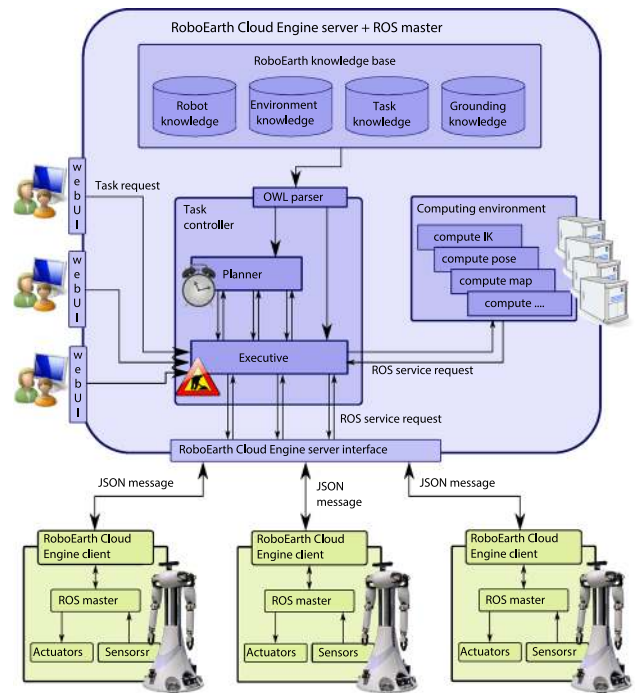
RoboEarth Cloud Engine server + ROS master

RoboEarth knowledge base

Robot knowledge

Environment knowledge

Task knowledge

Grounding knowledge

web UI

Task request

web UI

web UI

OWL parser

Task controller

Planner

Executive

Computing environment

compute IK

compute pose

compute map

compute ....

ROS service request

ROS service request

RoboEarth Cloud Engine server interface

JSON message

JSON message

JSON message

RoboEarth Cloud Engine client

ROS master

Actuators

Sensorsr

RoboEarth Cloud Engine client

ROS master

Actuators

Sensors

RoboEarth Cloud Engine client

ROS master

Actuators

Sensorsr